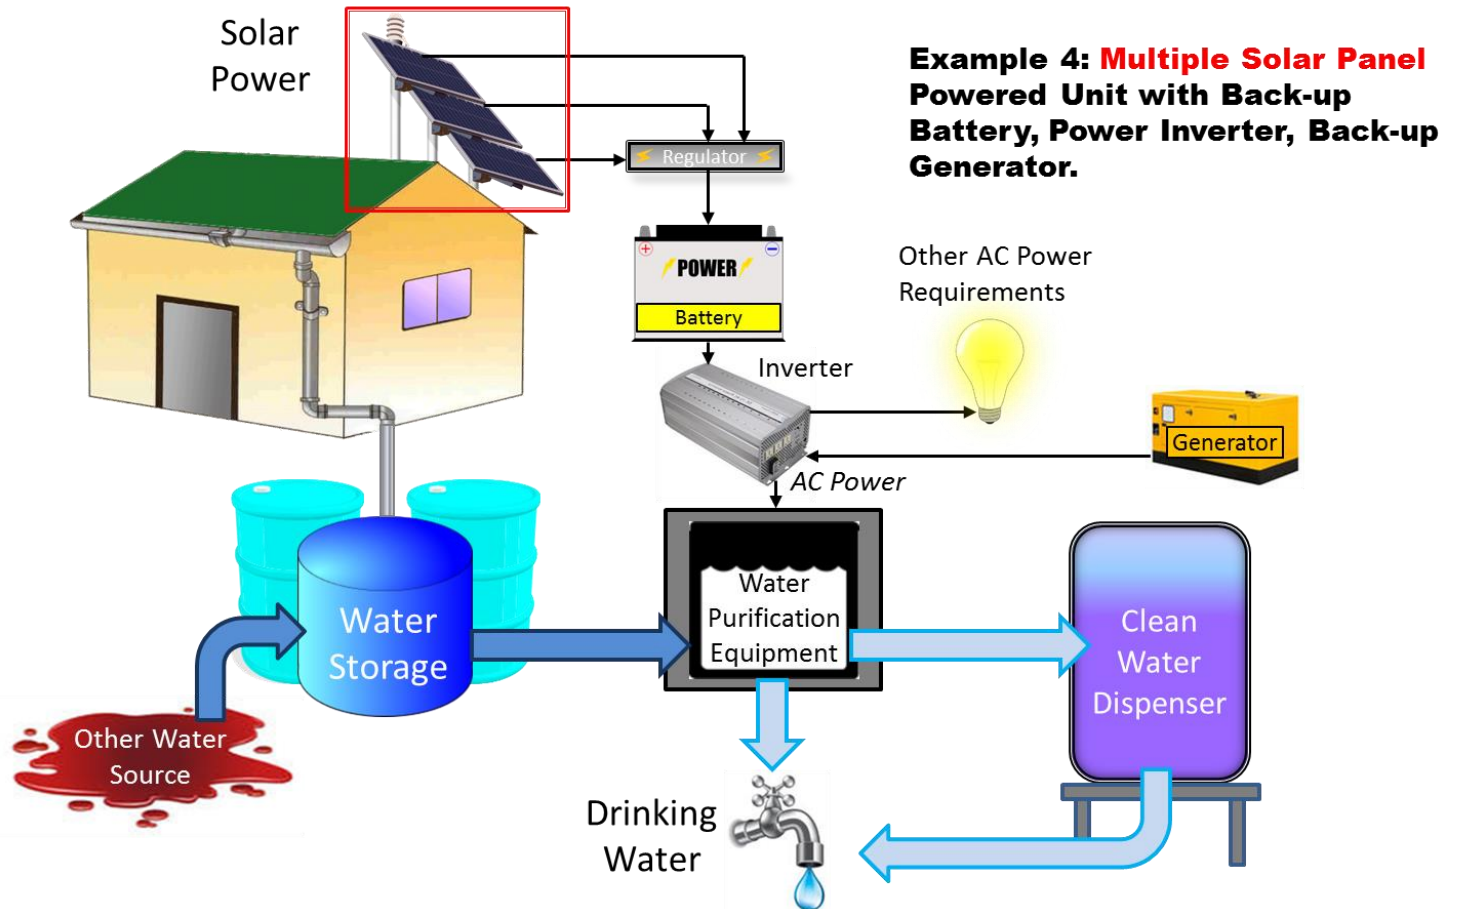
Example 4: Multiple Solar Panel Powered Unit with Back-up Battery, Power Inverter, Back-up Generator.

Solar Power

Regulator

POWER

Battery

Other AC Power Requirements

Inverter

Generator

AC Power

Water Storage

Water Purification Equipment

Clean Water Dispenser

Other Water Source

Drinking Water